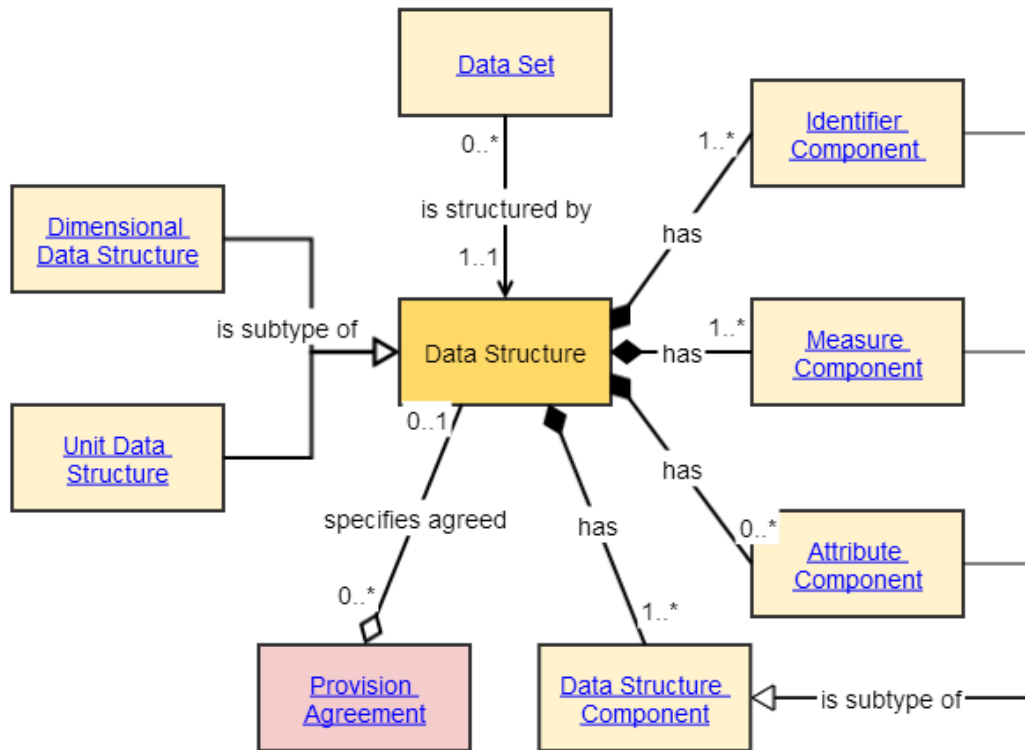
Data Set

0..*

is structured by

1..1

Identifier Component

1..*

has

Dimensional Data Structure

is subtype of

Data Structure

has

1..*

Measure Component

Unit Data Structure

0..1

has

specifies agreed

has

0..*

Attribute Component

0..*

1..*

Provision Agreement

Data Structure Component

is subtype of